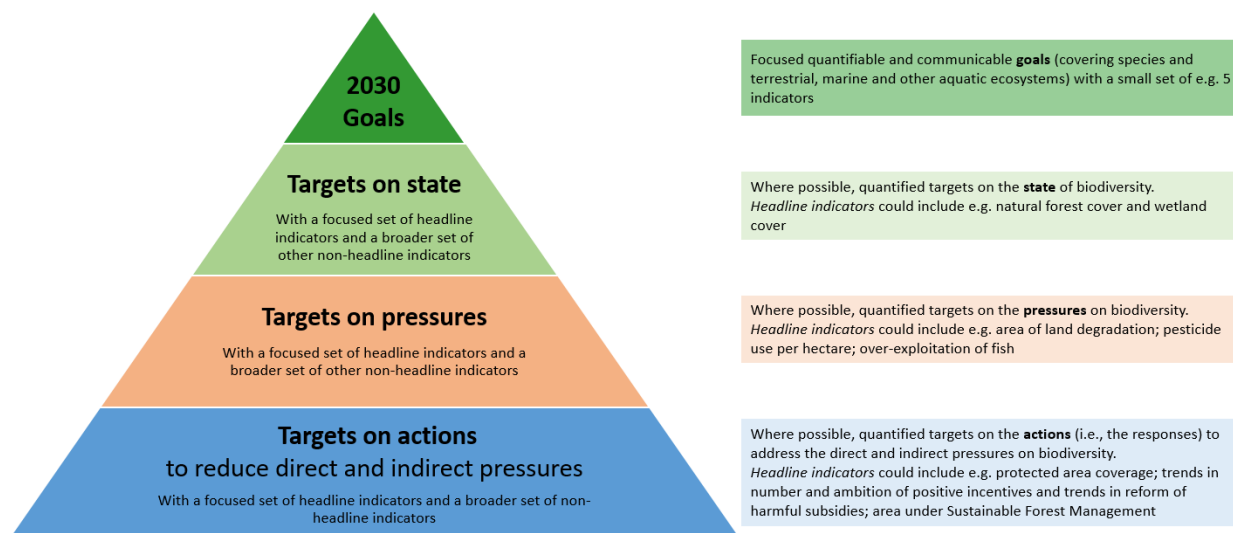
2030 Goals

Focused quantifiable and communicable **goals** (covering species and terrestrial, marine and other aquatic ecosystems) with a small set of e.g. 5 indicators

Targets on state

With a focused set of headline indicators and a broader set of other non-headline indicators

Where possible, quantified targets on the **state** of biodiversity. *Headline indicators* could include e.g. natural forest cover and wetland cover

Targets on pressures

With a focused set of headline indicators and a broader set of other non-headline indicators

Where possible, quantified targets on the **pressures** on biodiversity. *Headline indicators* could include e.g. area of land degradation; pesticide use per hectare; over-exploitation of fish

Targets on actions
to reduce direct and indirect pressures

With a focused set of headline indicators and a broader set of non-headline indicators

Where possible, quantified targets on the **actions** (i.e., the responses) to address the direct and indirect pressures on biodiversity. *Headline indicators* could include e.g. protected area coverage; trends in number and ambition of positive incentives and trends in reform of harmful subsidies; area under Sustainable Forest Management